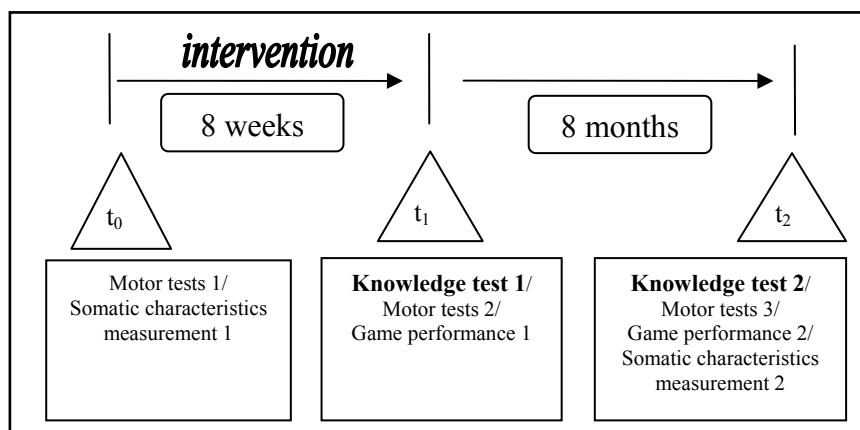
intervention

8 weeks

8 months

$t_0$

$t_1$

$t_2$

Motor tests 1/
Somatic characteristics measurement 1

**Knowledge test 1**/
Motor tests 2/
Game performance 1

**Knowledge test 2**/
Motor tests 3/
Game performance 2/
Somatic characteristics measurement 2